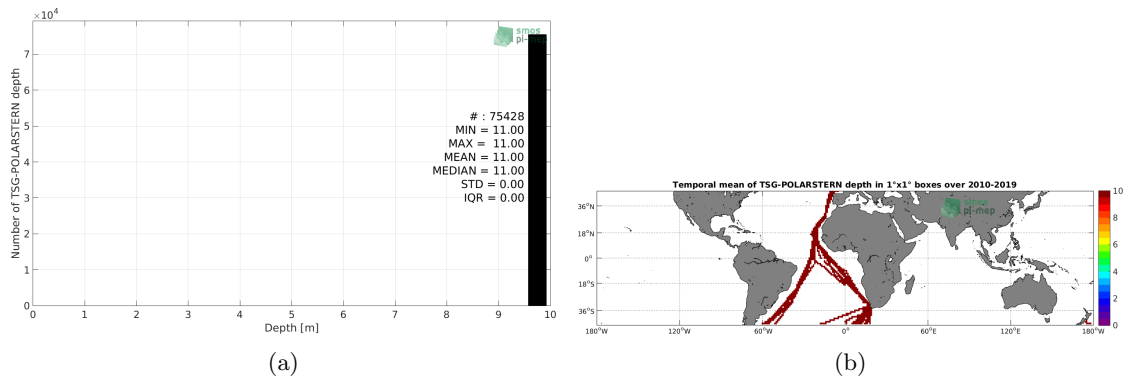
$\times10^4$

Number of TSG-POLARSTERN depth

7
6
5
4
3
2
1
0

smos pi-mep

# : 75428
MIN = 11.00
MAX = 11.00
MEAN = 11.00
MEDIAN = 11.00
STD = 0.00
IQR = 0.00

0 1 2 3 4 5 6 7 8 9 10

Depth [m]

(a)

Temporal mean of TSG-POLARSTERN depth in 1°x1° boxes over 2010-2019

smos pi-mep

36°N
18°N
0°
18°S
36°S

180°W 120°W 60°W 0° 60°E 120°E 180°W

10
8
6
4
2
0

(b)